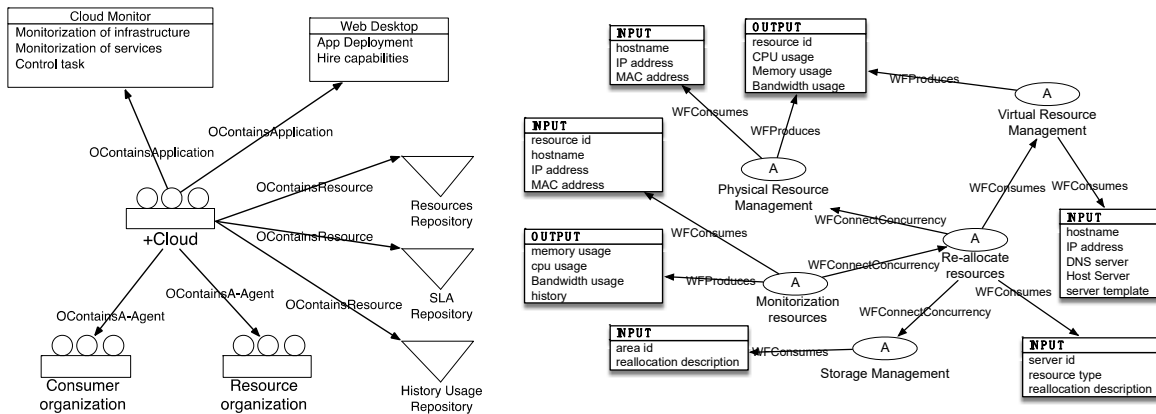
Cloud Monitor
Monitorization of infrastructure
Monitorization of services
Control task

Web Desktop
App Deployment
Hire capabilities

OContainsApplication
OContainsApplication
OContainsResource
Resources Repository
+Cloud
OContainsResource
OContainsResource
SLA Repository
OContainsA-Agent
OContainsA-Agent
Consumer organization
Resource organization
History Usage Repository

INPUT
hostname
IP address
MAC address

OUTPUT
resource id
CPU usage
Memory usage
Bandwidth usage

WFProduces
A
Virtual Resource Management
WFConsumes
WFProduces

INPUT
resource id
hostname
IP address
MAC address

A
Physical Resource Management
WFConsumes
WFConsumes
WFConnectConcurrency

INPUT
hostname
IP address
DNS server
Host Server
server template

WFConsumes
OUTPUT
memory usage
cpu usage
Bandwidth usage
history

A
Re-allocate resources
WFConnectConcurrency
WFProduces
A
Monitorization resources
WFConnectConcurrency
WFConsumes

INPUT
area id
reallocation description
WFConsumes
A
Storage Management

INPUT
server id
resource type
reallocation description